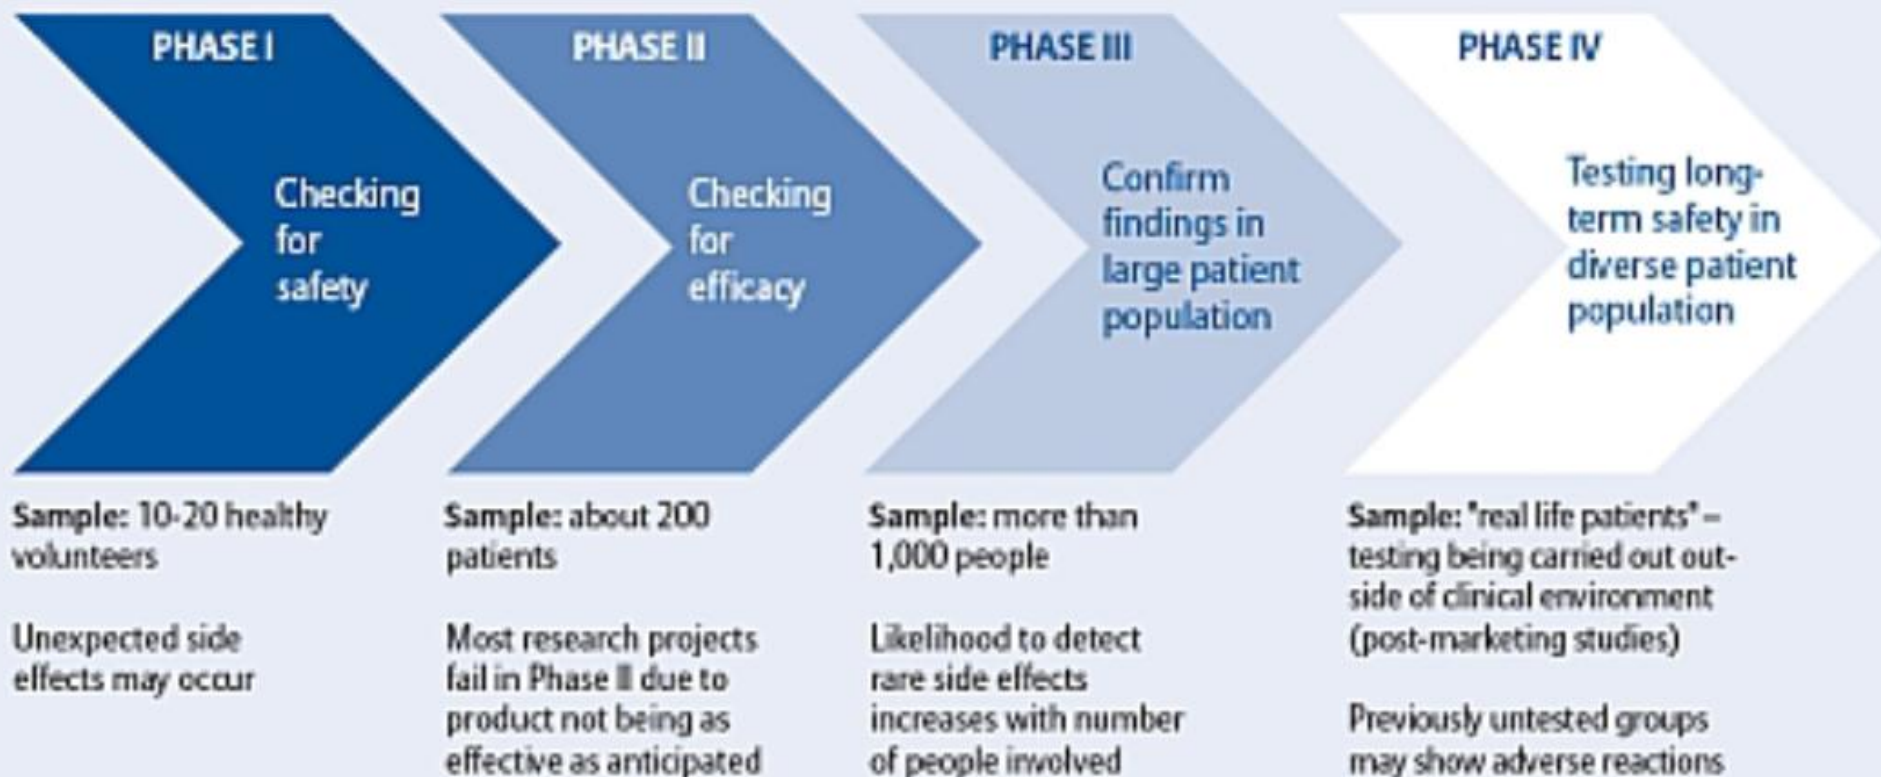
PHASE I

Checking for safety

Sample: 10-20 healthy volunteers

Unexpected side effects may occur

PHASE II

Checking for efficacy

Sample: about 200 patients

Most research projects fail in Phase II due to product not being as effective as anticipated

PHASE III

Confirm findings in large patient population

Sample: more than 1,000 people

Likelihood to detect rare side effects increases with number of people involved

PHASE IV

Testing long-term safety in diverse patient population

Sample: "real life patients" – testing being carried out outside of clinical environment (post-marketing studies)

Previously untested groups may show adverse reactions